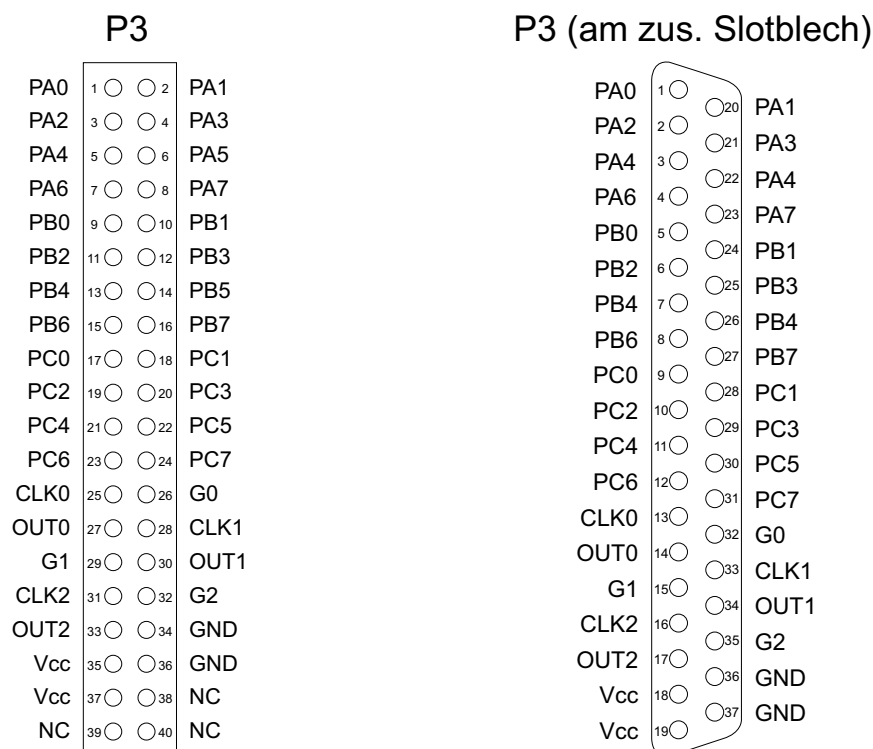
P3

| | | | |
|---|---|---|---|
| PA0 | 1 | 2 | PA1 |
| PA2 | 3 | 4 | PA3 |
| PA4 | 5 | 6 | PA5 |
| PA6 | 7 | 8 | PA7 |
| PB0 | 9 | 10 | PB1 |
| PB2 | 11 | 12 | PB3 |
| PB4 | 13 | 14 | PB5 |
| PB6 | 15 | 16 | PB7 |
| PC0 | 17 | 18 | PC1 |
| PC2 | 19 | 20 | PC3 |
| PC4 | 21 | 22 | PC5 |
| PC6 | 23 | 24 | PC7 |
| CLK0 | 25 | 26 | G0 |
| OUT0 | 27 | 28 | CLK1 |
| G1 | 29 | 30 | OUT1 |
| CLK2 | 31 | 32 | G2 |
| OUT2 | 33 | 34 | GND |
| Vcc | 35 | 36 | GND |
| Vcc | 37 | 38 | NC |
| NC | 39 | 40 | NC |

P3 (am zus. Slotblech)

| | | | |
|---|---|---|---|
| PA0 | 1 | 20 | PA1 |
| PA2 | 2 | 21 | PA3 |
| PA4 | 3 | 22 | PA4 |
| PA6 | 4 | 23 | PA7 |
| PB0 | 5 | 24 | PB1 |
| PB2 | 6 | 25 | PB3 |
| PB4 | 7 | 26 | PB4 |
| PB6 | 8 | 27 | PB7 |
| PC0 | 9 | 28 | PC1 |
| PC2 | 10 | 29 | PC3 |
| PC4 | 11 | 30 | PC5 |
| PC6 | 12 | 31 | PC7 |
| CLK0 | 13 | 32 | G0 |
| OUT0 | 14 | 33 | CLK1 |
| G1 | 15 | 34 | OUT1 |
| CLK2 | 16 | 35 | G2 |
| OUT2 | 17 | 36 | GND |
| Vcc | 18 | 37 | GND |
| Vcc | 19 | | |